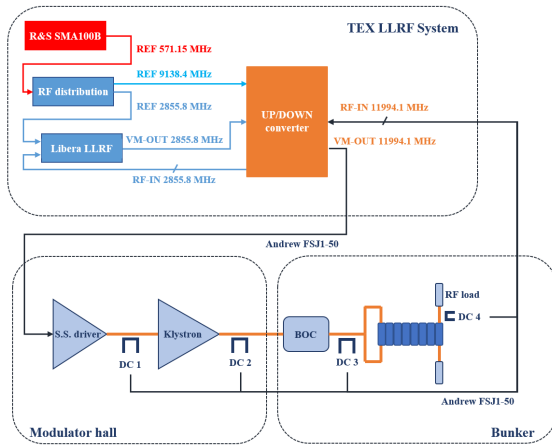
TEX LLRF System

R&S SMA100B

REF 571.15 MHz

REF 9138.4 MHz

RF distribution

REF 2855.8 MHz

UP/DOWN converter

RF-IN 11994.1 MHz

VM-OUT 11994.1 MHz

Libera LLRF

VM-OUT 2855.8 MHz

RF-IN 2855.8 MHz

Andrew FSJ1-50

S.S. driver

Klystron

BOC

RF load

DC 4

DC 1

DC 2

DC 3

Andrew FSJ1-50

Modulator hall

Bunker